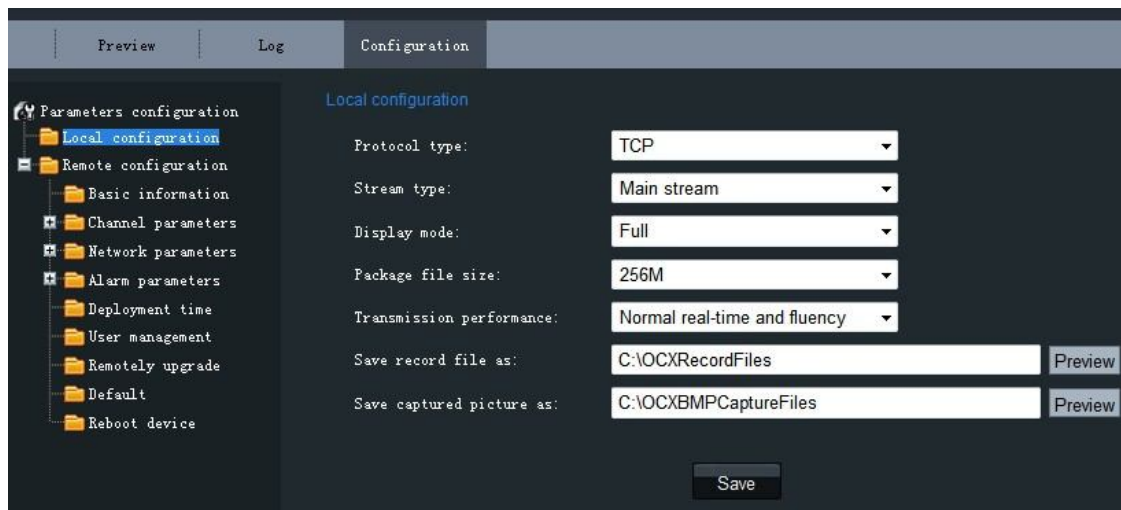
Preview
Log
Configuration

Parameters configuration
Local configuration
Remote configuration
Basic information
Channel parameters
Network parameters
Alarm parameters
Deployment time
User management
Remotely upgrade
Default
Reboot device

Local configuration

| | | |
|---|---|---|
| Protocol type: | TCP | |
| Stream type: | Main stream | |
| Display mode: | Full | |
| Package file size: | 256M | |
| Transmission performance: | Normal real-time and fluency | |
| Save record file as: | C:\OCXRecordFiles | Preview |
| Save captured picture as: | C:\OCXBMPCaptureFiles | Preview |

Save